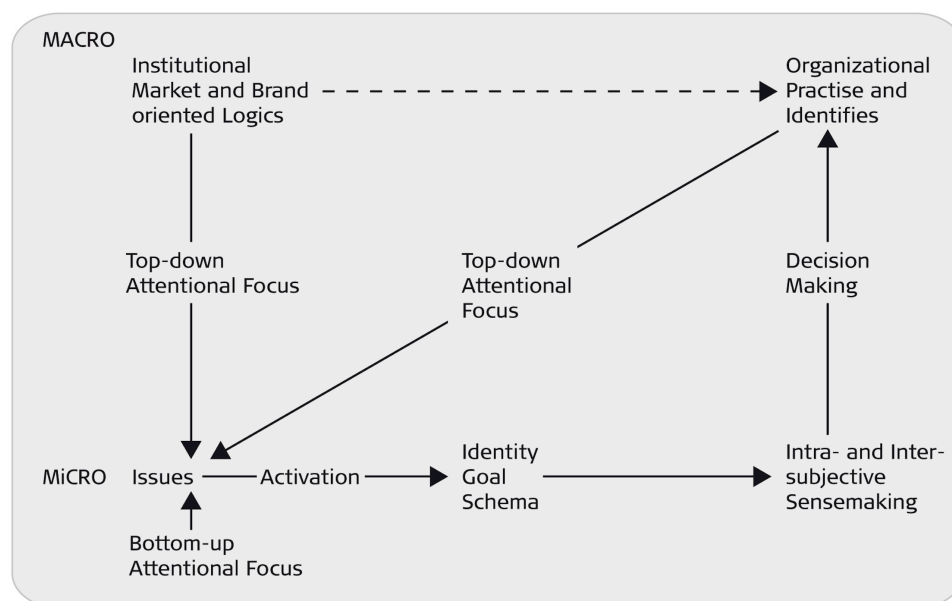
MACRO

Institutional Market and Brand oriented Logics

Organizational Practise and Identifies

Top-down Attentional Focus

Top-down Attentional Focus

Decision Making

MiCRO Issues Activation

Identity Goal Schema

Intra- and Intersubjective Sensemaking

Bottom-up Attentional Focus